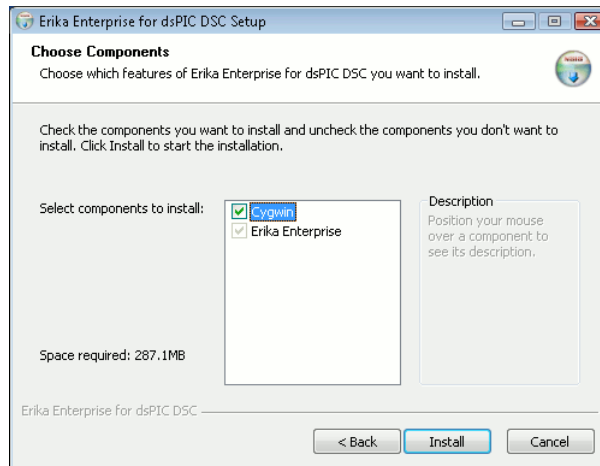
Erika Enterprise for dsPIC DSC Setup

Choose Components
Choose which features of Erika Enterprise for dsPIC DSC you want to install.

Check the components you want to install and uncheck the components you don't want to install. Click Install to start the installation.

Select components to install:

Cygwin
Erika Enterprise

Description
Position your mouse over a component to see its description.

Space required: 287.1MB

Erika Enterprise for dsPIC DSC

< Back
Install
Cancel